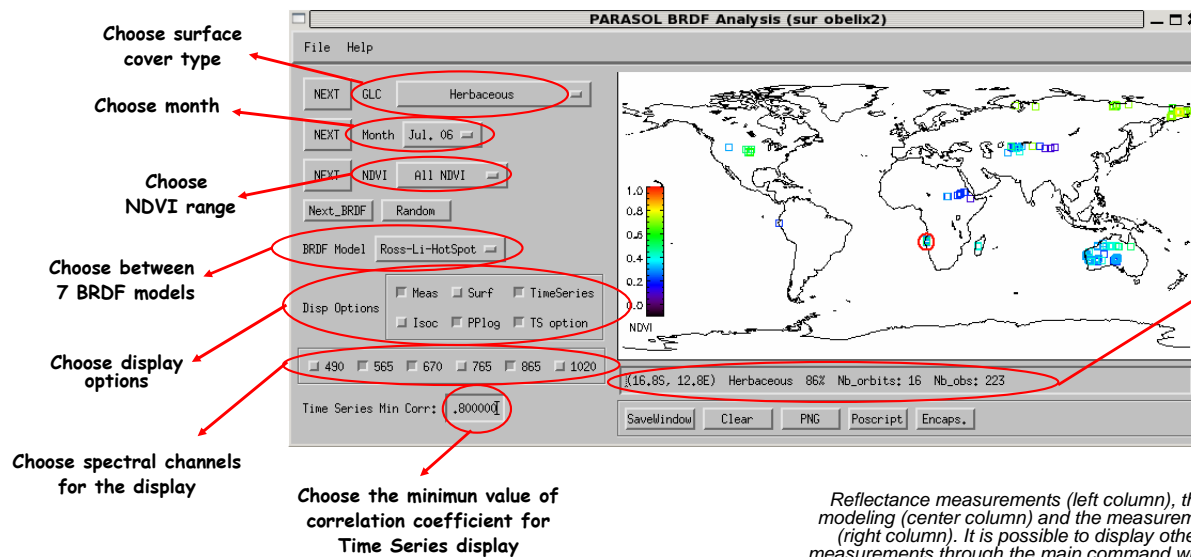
Choose surface cover type

Choose month

Choose NDVI range

Choose between 7 BRDF models

Choose display options

Choose spectral channels for the display

Choose the minimun value of correlation coefficient for Time Series display

PARASOL BRDF Analysis (sur obelix2)

File Help

NEXT GLC Herbaceous

NEXT Month Jul. 06

NEXT NDVI All NDVI

Next_BRDF Random

BRDF Model Ross-Li-HotSpot

Disp Options Meas Surf TimeSeries Isoc PPlog TS option

490 565 670 765 865 1020

Time Series Min Corr: .800000

1.0
0.8
0.6
0.4
0.2
0.0
NDVI

(16.8S, 12.8E) Herbaceous 86% Nb_orbits: 16 Nb_obs: 223

SaveWindow Clear PNG Poscript Encaps.

Reflectance measurements (left column), th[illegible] modeling (center column) and the measuremen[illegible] (right column). It is possible to display othe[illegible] measurements through the main command w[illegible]